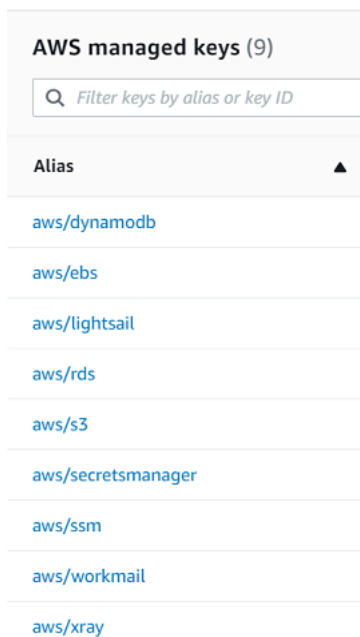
AWS managed keys (9)

Filter keys by alias or key ID

| Alias |
|---|
| aws/dynamodb |
| aws/ebs |
| aws/lightsail |
| aws/rds |
| aws/s3 |
| aws/secretsmanager |
| aws/ssm |
| aws/workmail |
| aws/xray |